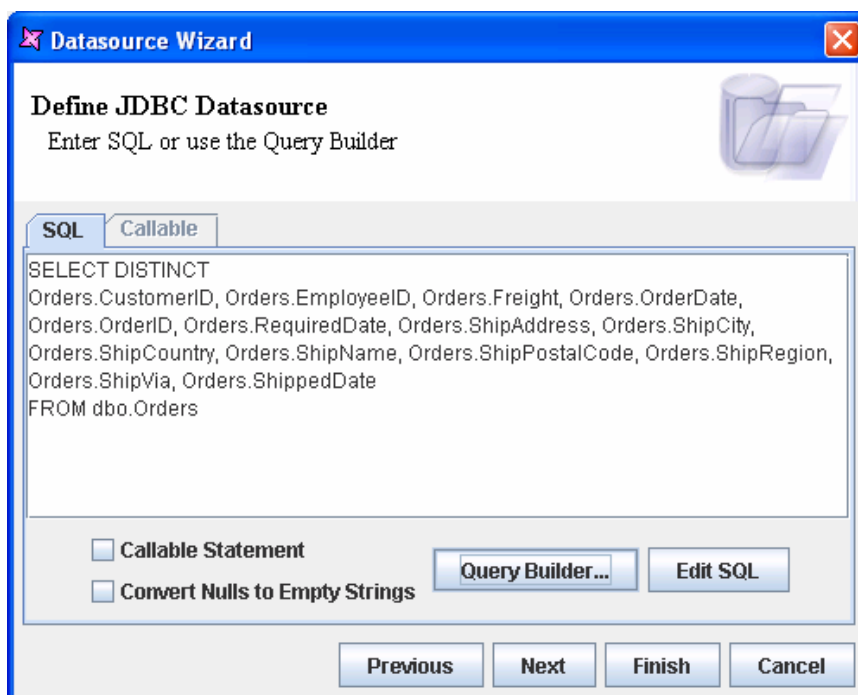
Datasource Wizard

Define JDBC Datasource
Enter SQL or use the Query Builder

SQL Callable

SELECT DISTINCT
Orders.CustomerID, Orders.EmployeeID, Orders.Freight, Orders.OrderDate, Orders.OrderID, Orders.RequiredDate, Orders.ShipAddress, Orders.ShipCity, Orders.ShipCountry, Orders.ShipName, Orders.ShipPostalCode, Orders.ShipRegion, Orders.ShipVia, Orders.ShippedDate
FROM dbo.Orders

Callable Statement
Convert Nulls to Empty Strings

Query Builder... Edit SQL

Previous Next Finish Cancel